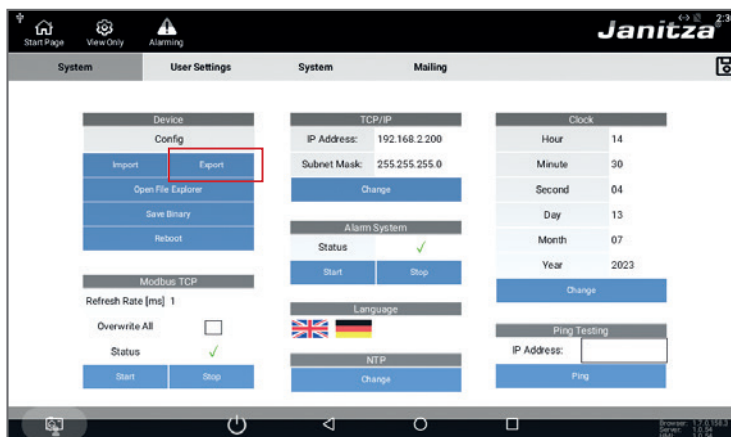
Start Page View Only Alarming

Janitza

2:3

System | User Settings | System | Mailing

Device
Config
Import | Export
Open File Explorer
Save Binary
Reboot

Modbus TCP
Refresh Rate [ms] 1
Overwrite All
Status ✓
Start | Stop

TCP/IP
IP Address: 192.168.2.200
Subnet Mask: 255.255.255.0
Change

Alarm System
Status ✓
Start | Stop

Language

NTP
Change

Clock
| | |
|---|---|
| Hour | 14 |
| Minute | 30 |
| Second | 04 |
| Day | 13 |
| Month | 07 |
| Year | 2023 |

Change

Ping Testing
IP Address:
Ping

Browser: 1.5.0.156.3
Server: 1.0.54
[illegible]: 1.0.34